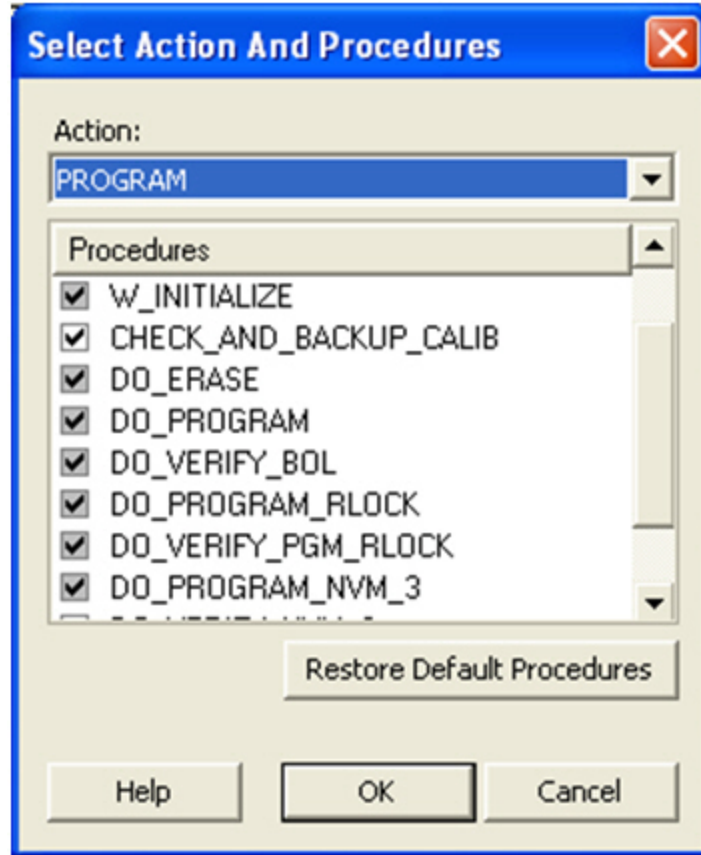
Select Action And Procedures

Action:

PROGRAM

Procedures

W_INITIALIZE
CHECK_AND_BACKUP_CALIB
DO_ERASE
DO_PROGRAM
DO_VERIFY_BOL
DO_PROGRAM_RLOCK
DO_VERIFY_PGM_RLOCK
DO_PROGRAM_NVM_3
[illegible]

Restore Default Procedures

Help OK Cancel